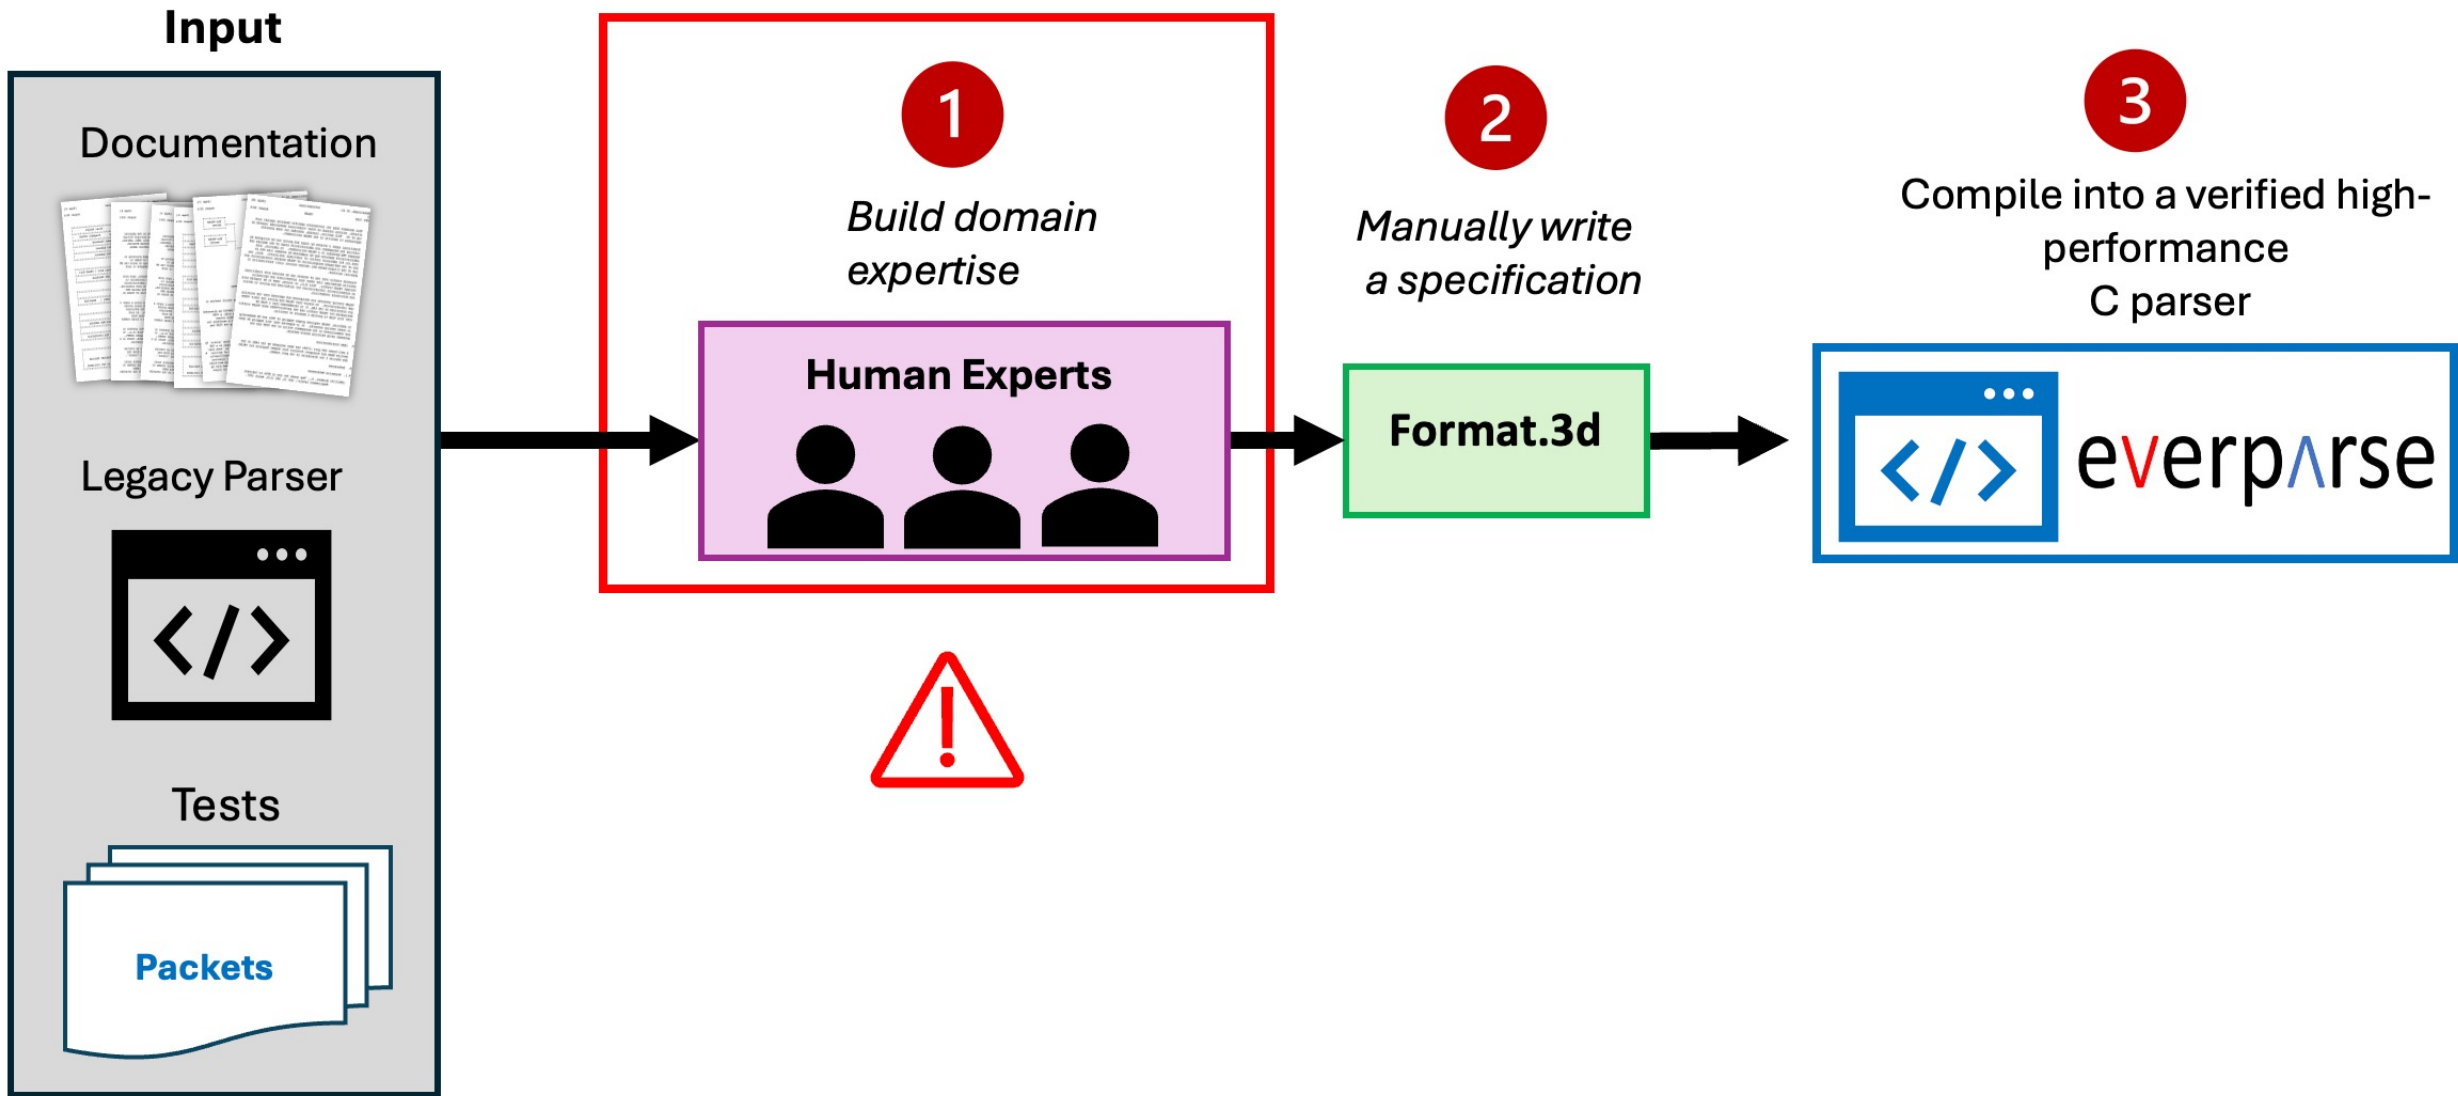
Input

Documentation

Legacy Parser

</>

Tests

Packets

1

Build domain expertise

Human Experts

2

Manually write a specification

Format.3d

3

Compile into a verified high-performance C parser

</>

everp∧rse